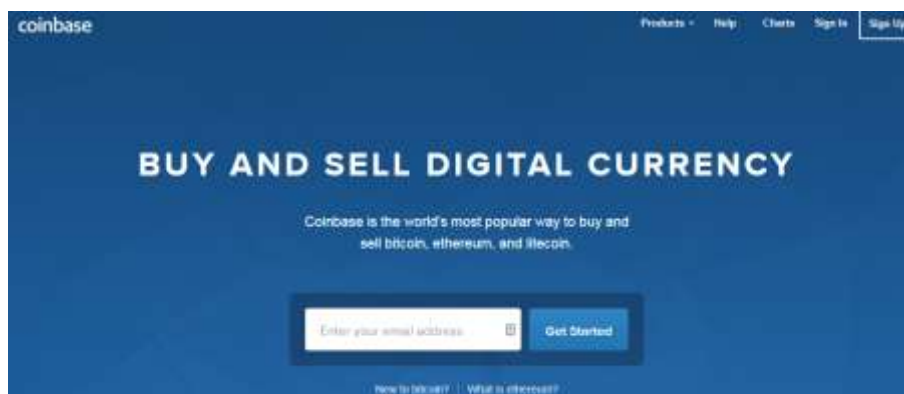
coinbase

Products ▾ Help Charts Sign In Sign Up

BUY AND SELL DIGITAL CURRENCY

Coinbase is the world's most popular way to buy and sell bitcoin, ethereum, and litecoin.

Enter your email address

Get Started

New to bitcoin? What is ethereum?